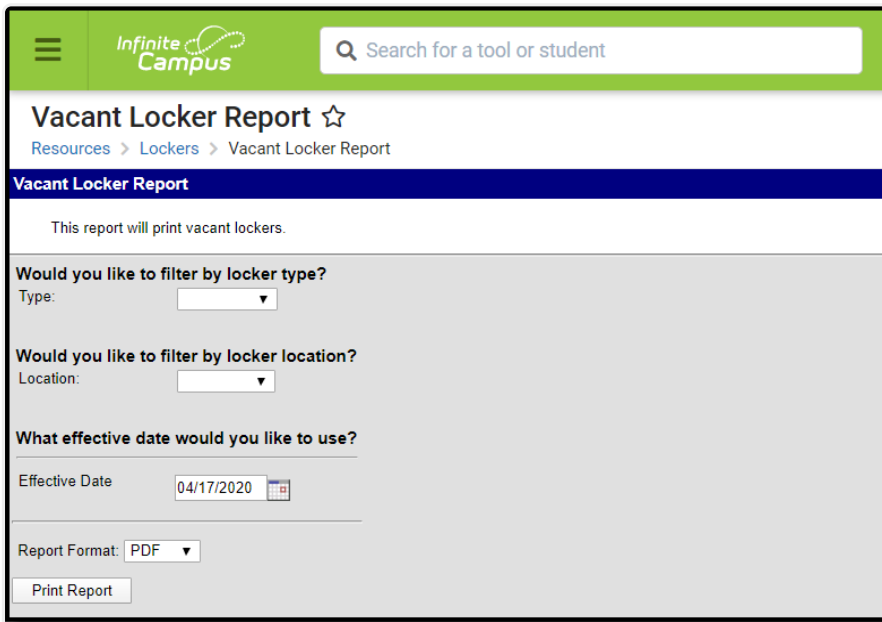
Infinite Campus

Search for a tool or student

Vacant Locker Report ☆

Resources > Lockers > Vacant Locker Report

Vacant Locker Report

This report will print vacant lockers.

Would you like to filter by locker type?

Type:

Would you like to filter by locker location?

Location:

What effective date would you like to use?

Effective Date 04/17/2020

Report Format: PDF

Print Report